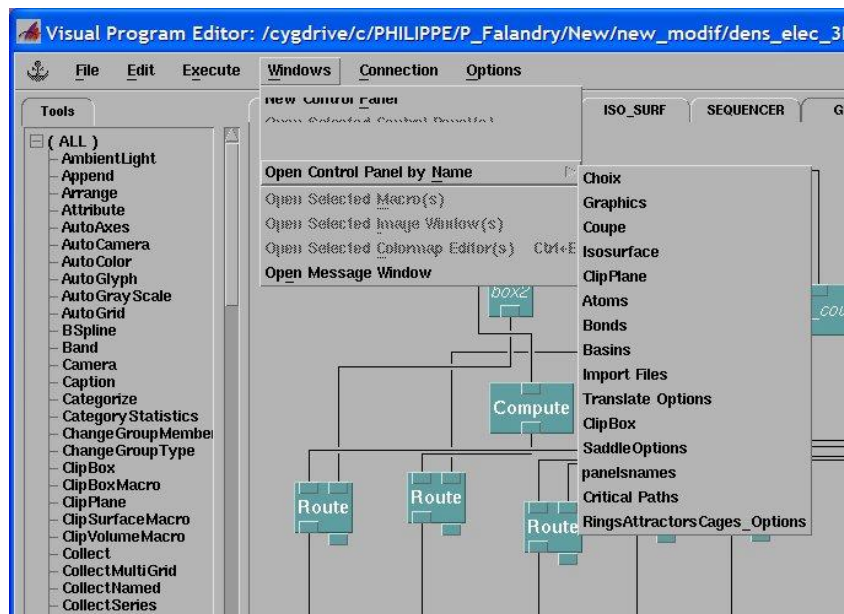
Visual Program Editor: /cygdrive/c/PHILIPPE/P_Falandry/New/new_modif/dens_elec_3

File Edit Execute Windows Connection Options

Tools

ISO_SURF SEQUENCER G

New Control Panel
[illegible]

Open Control Panel by Name

Open Selected Macro(s)
Open Selected Image Window(s)
Open Selected Colormap Editor(s) Ctrl+E
Open Message Window

Choix
Graphics
Coupe
Isosurface
ClipPlane
Atoms
Bonds
Basins
Import Files
Translate Options
ClipBox
SaddleOptions
panelsnames
Critical Paths
RingsAttractorsCages_Options

( ALL )
AmbientLight
Append
Arrange
Attribute
AutoAxes
AutoCamera
AutoColor
AutoGlyph
AutoGrayScale
AutoGrid
BSpline
Band
Camera
Caption
Categorize
CategoryStatistics
ChangeGroupMember
ChangeGroupType
ClipBox
ClipBoxMacro
ClipPlane
ClipSurfaceMacro
ClipVolumeMacro
Collect
CollectMultiGrid
CollectNamed
CollectSeries

box2
Compute
Route
Route
Route
_cou